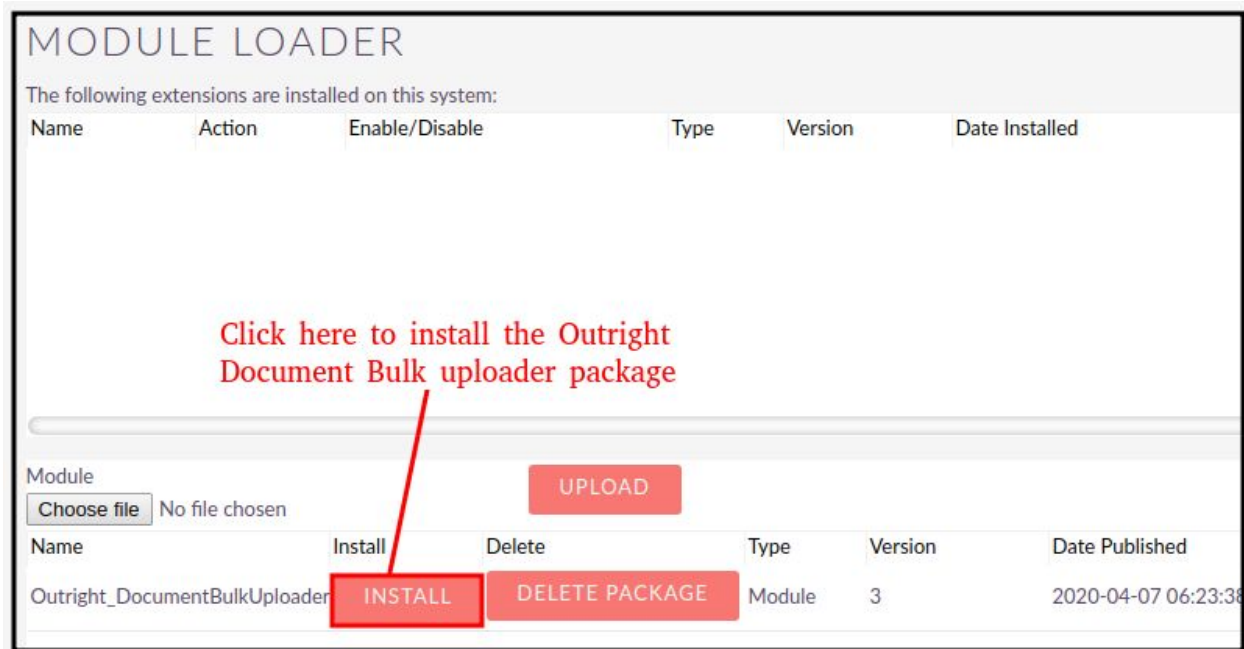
MODULE LOADER

The following extensions are installed on this system:

| Name | Action | Enable/Disable | Type | Version | Date Installed |
|---|---|---|---|---|---|

Click here to install the Outright Document Bulk uploader package

Module

Choose file No file chosen

UPLOAD

| Name | Install | Delete | Type | Version | Date Published |
|---|---|---|---|---|---|
| Outright_DocumentBulkUploader | INSTALL | DELETE PACKAGE | Module | 3 | 2020-04-07 06:23:3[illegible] |